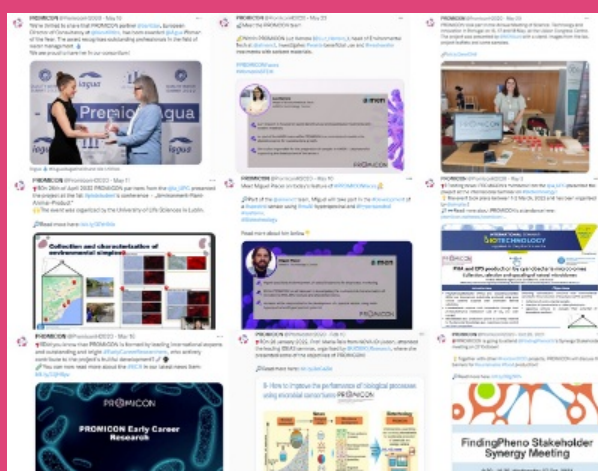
PROMICON @Promicon2020 · May 20

We're thrilled to share that PROMICON partner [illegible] European Director of Consultancy at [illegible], has been awarded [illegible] Woman of the Year. The award recognises outstanding professionals in the field of water management.

We are proud to have her in our consortium!

Premio Agua

PROMICON @Promicon2020 · May 25

Meet the PROMICON team!

PROMICON Leo Kampe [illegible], head of Environmental Technology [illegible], investigates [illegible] beneficial use and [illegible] microbes with potential materials.

PROMICON

PROMICON @Promicon2020 · May 26

PROMICON was part of the Annual Meeting of Science, Technology and Innovation in Portugal, on 31 May and 1 June, at the Lisbon Congress Centre.

PROMICON @Promicon2020 · May 17

On 26th of April 2022 PROMICON partners from the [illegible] presented the project at the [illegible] conference "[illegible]"

The event was organised by the University of Life Sciences in Lublin.

Read more here: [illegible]

Collection and characterization of environmental simples

PROMICON @Promicon2020 · May 10

Meet Miguel Placer in today's feature of #PROMICONers

Part of the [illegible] team, Miguel will take part in the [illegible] and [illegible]

Read more about him below

PROMICON

PROMICON @Promicon2020 · May 3

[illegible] PROMICON partner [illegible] presented the project at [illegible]

INTERNATIONAL CONGRESS BIOTECHNOLOGY

PHA and EPS production by cyanobacteria in microcosmos

PROMICON @Promicon2020 · May 10

Did you know that PROMICON is formed by leading international experts and outstanding and bright #EarlyCareerResearchers, who actively contribute to the project's fruitful development?

You can now read more about the #ECR in our latest news item: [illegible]

PROMICON

PROMICON Early Career Research

PROMICON @Promicon2020 · Feb 10

On 26 January 2022, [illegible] presented some of the objectives of PROMICON.

Read more here: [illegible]

B. How to improve the performance of biological processes using microbial consortiums PROMICON

PROMICON @Promicon2020 · Oct 20, 2021

PROMICON is going to attend #FindingPheno's Synergy Stakeholder meeting on 27 October!

Together with other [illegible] projects, PROMICON will discuss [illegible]

Read more here: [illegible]

FindingPheno Stakeholder Synergy Meeting